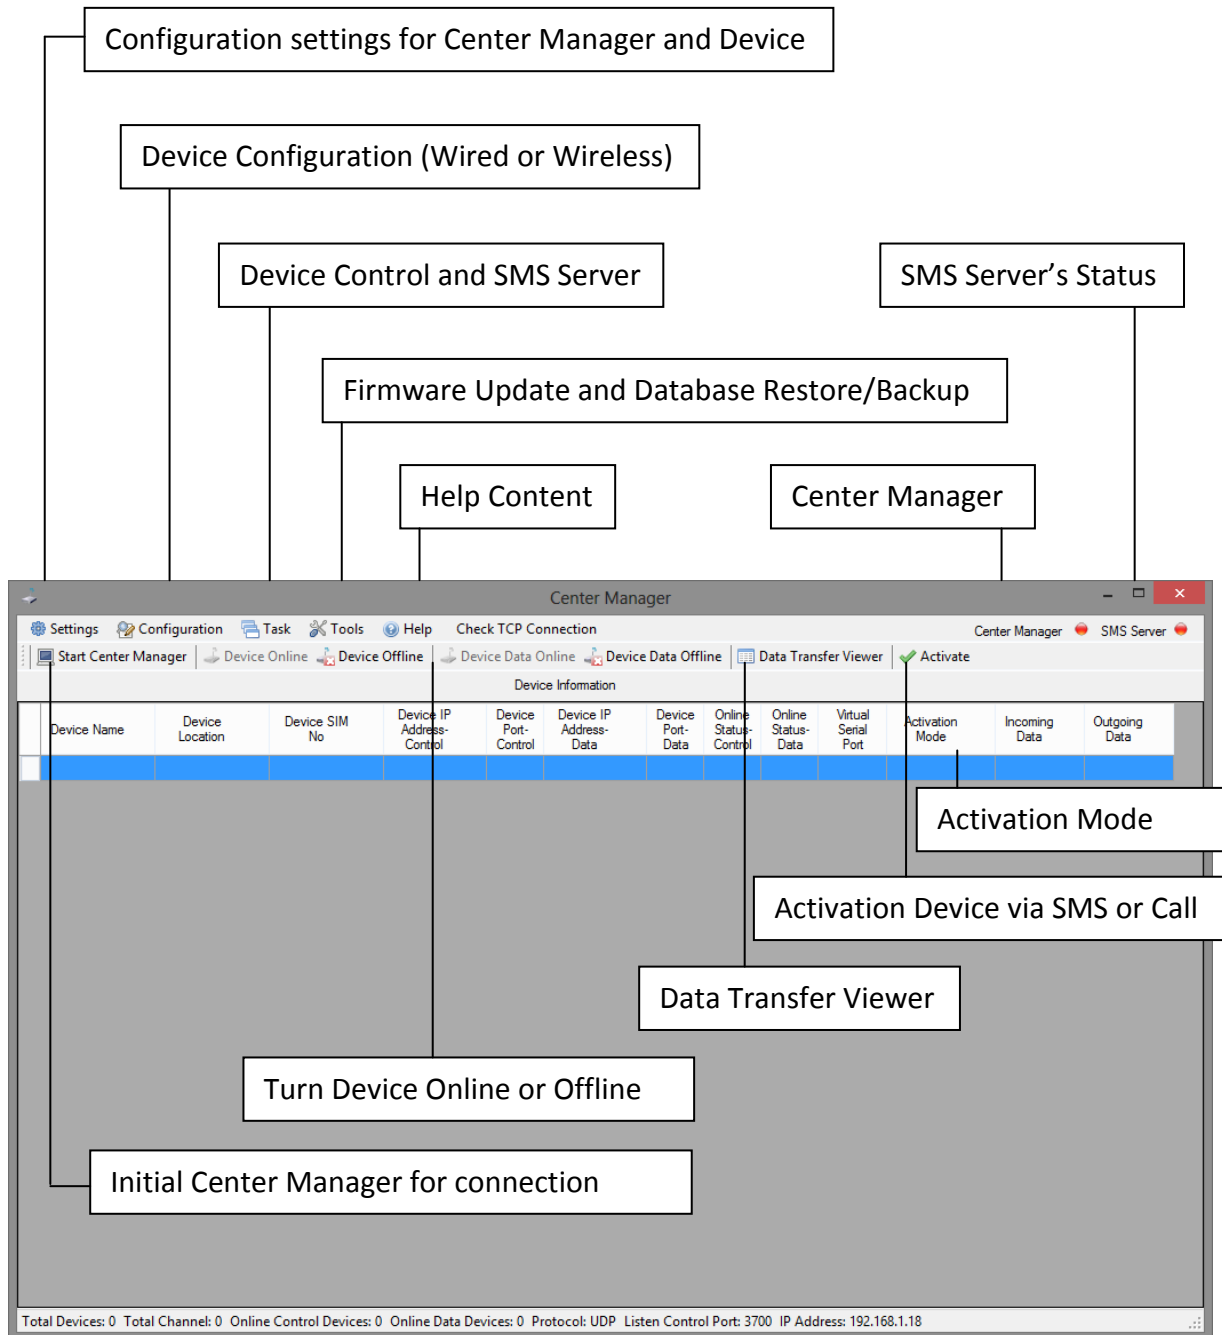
Configuration settings for Center Manager and Device

Device Configuration (Wired or Wireless)

Device Control and SMS Server

SMS Server's Status

Firmware Update and Database Restore/Backup

Help Content

Center Manager

Center Manager

Settings  Configuration  Task  Tools  Help  Check TCP Connection

Center Manager  SMS Server

Start Center Manager  Device Online  Device Offline  Device Data Online  Device Data Offline  Data Transfer Viewer  Activate

Device Information

| Device Name | Device Location | Device SIM No | Device IP Address-Control | Device Port-Control | Device IP Address-Data | Device Port-Data | Online Status-Control | Online Status-Data | Virtual Serial Port | Activation Mode | Incoming Data | Outgoing Data |
|---|---|---|---|---|---|---|---|---|---|---|---|---|
| | | | | | | | | | | | | |

Activation Mode

Activation Device via SMS or Call

Data Transfer Viewer

Turn Device Online or Offline

Initial Center Manager for connection

Total Devices: 0  Total Channel: 0  Online Control Devices: 0  Online Data Devices: 0  Protocol: UDP  Listen Control Port: 3700  IP Address: 192.168.1.18